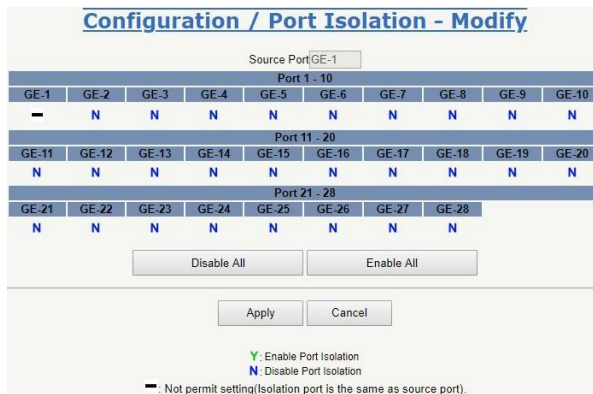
Configuration / Port Isolation - Modify

Source Port GE-1

Port 1 - 10

| GE-1 | GE-2 | GE-3 | GE-4 | GE-5 | GE-6 | GE-7 | GE-8 | GE-9 | GE-10 |
|---|---|---|---|---|---|---|---|---|---|
| – | N | N | N | N | N | N | N | N | N |

Port 11 - 20

| GE-11 | GE-12 | GE-13 | GE-14 | GE-15 | GE-16 | GE-17 | GE-18 | GE-19 | GE-20 |
|---|---|---|---|---|---|---|---|---|---|
| N | N | N | N | N | N | N | N | N | N |

Port 21 - 28

| GE-21 | GE-22 | GE-23 | GE-24 | GE-25 | GE-26 | GE-27 | GE-28 |
|---|---|---|---|---|---|---|---|
| N | N | N | N | N | N | N | N |

Disable All Enable All

Apply Cancel

Y: Enable Port Isolation
N: Disable Port Isolation
–: Not permit setting(Isolation port is the same as source port).